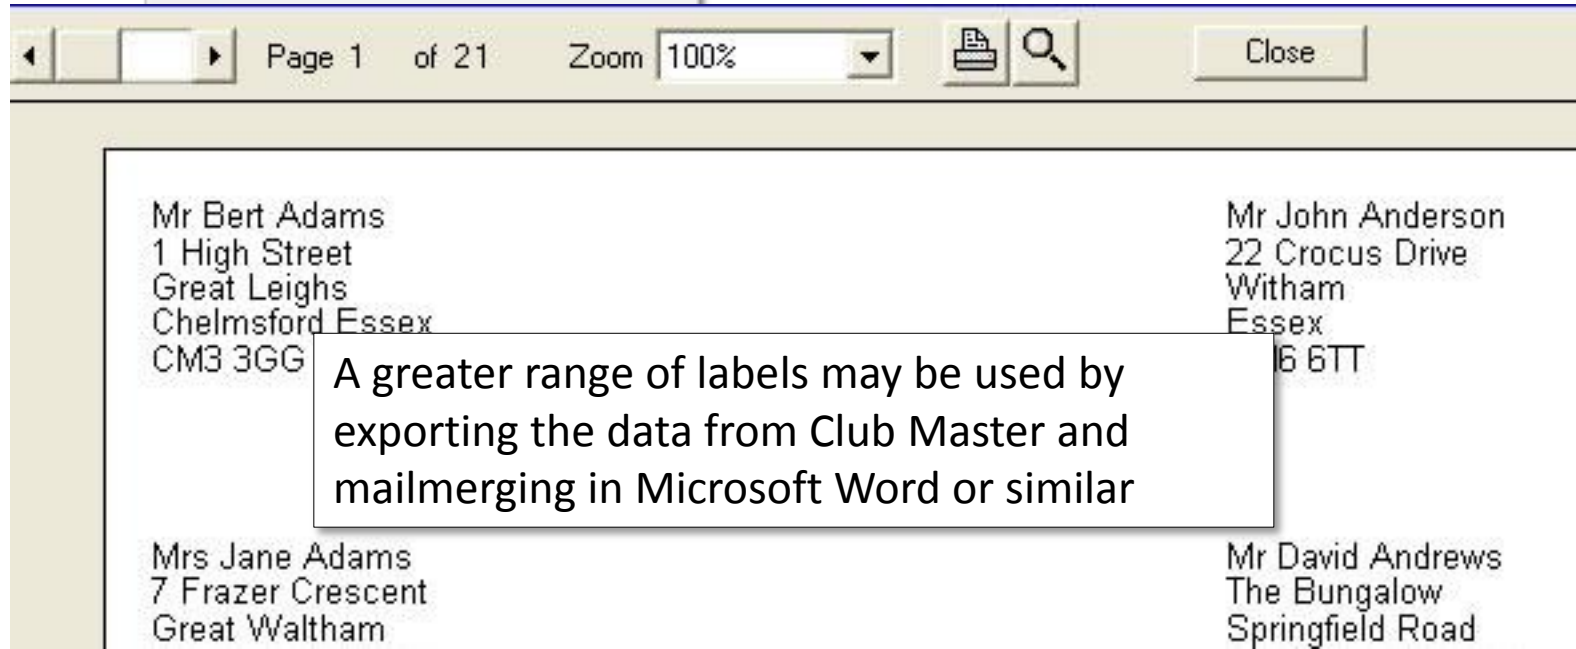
Page 1 of 21 Zoom 100%

Close

Mr Bert Adams
1 High Street
Great Leighs
Chelmsford Essex
CM3 3GG

Mr John Anderson
22 Crocus Drive
Witham
Essex
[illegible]6 6TT

A greater range of labels may be used by exporting the data from Club Master and mailmerging in Microsoft Word or similar

Mrs Jane Adams
7 Frazer Crescent
Great Waltham

Mr David Andrews
The Bungalow
Springfield Road